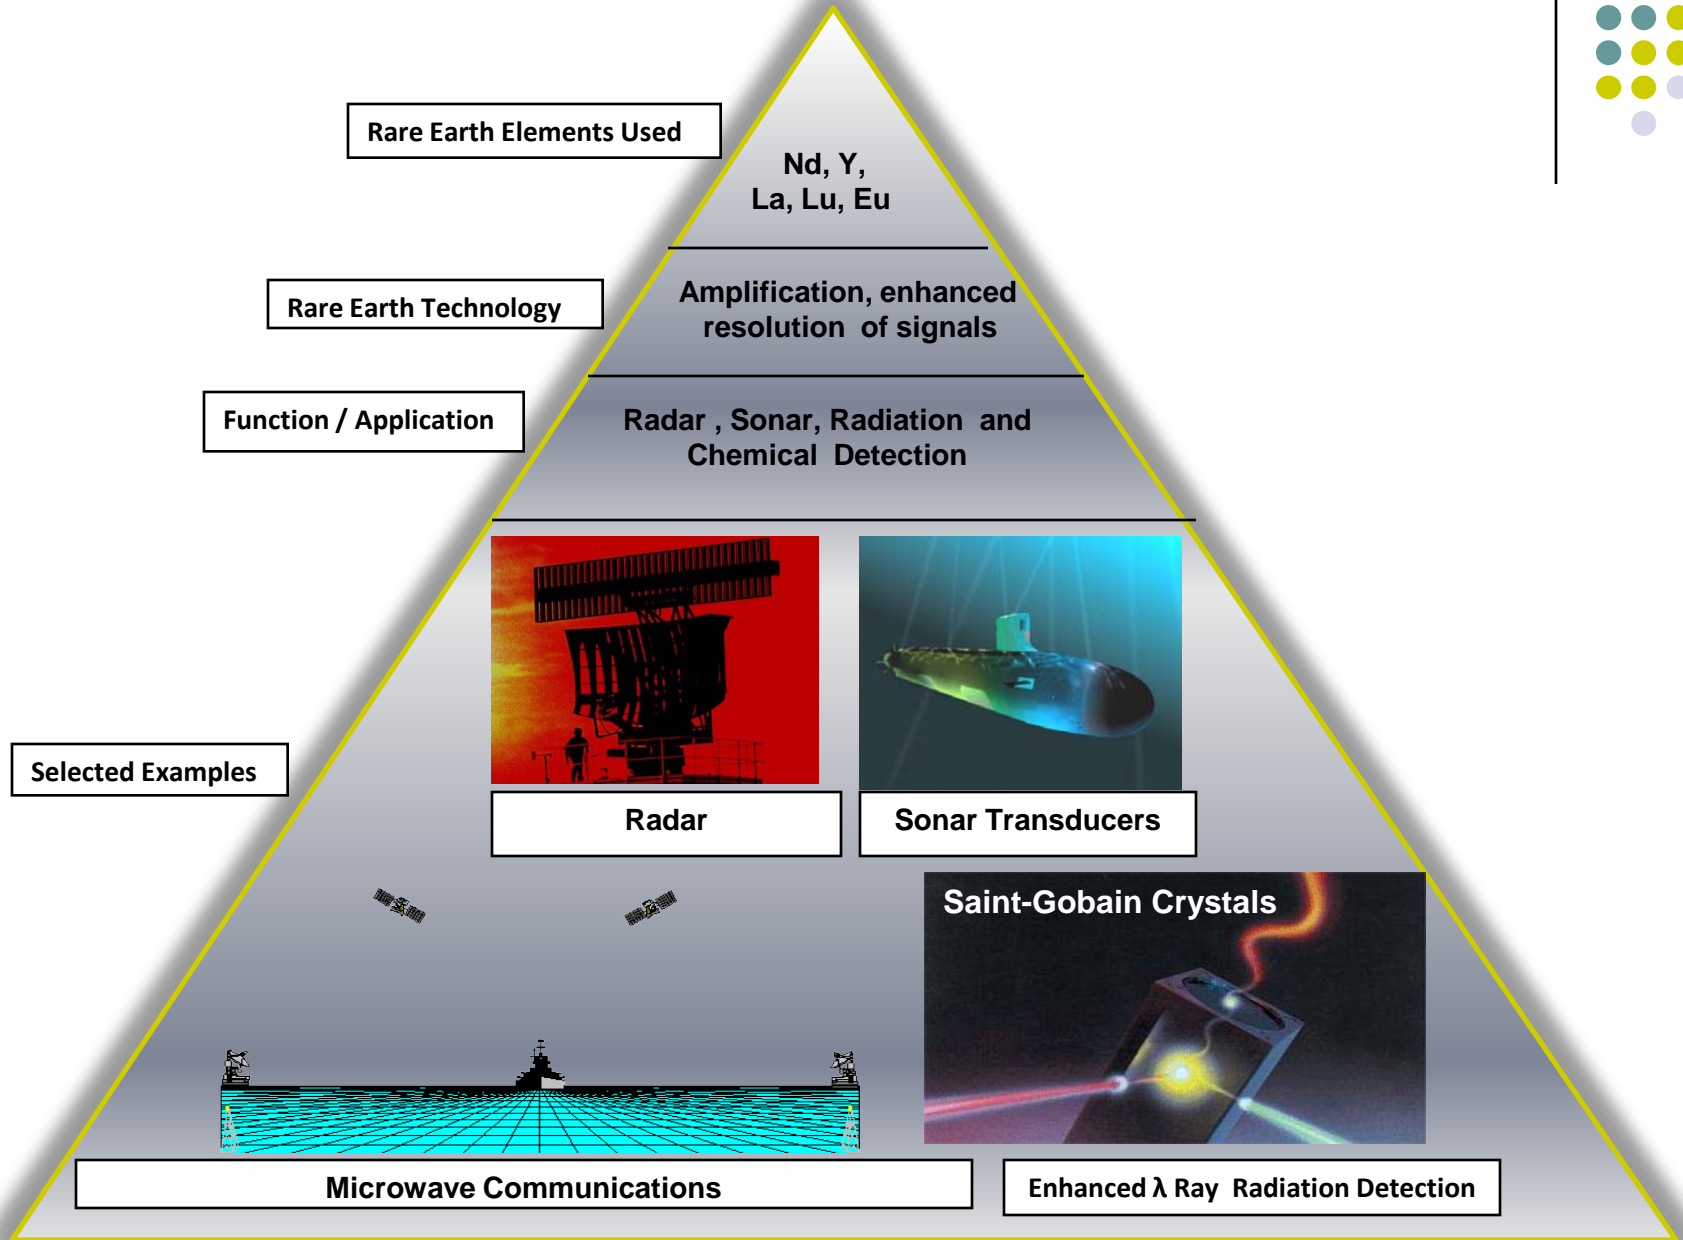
Rare Earth Elements Used

Nd, Y,
La, Lu, Eu

Rare Earth Technology

Amplification, enhanced resolution of signals

Function / Application

Radar , Sonar, Radiation and Chemical Detection

Selected Examples

Radar

Sonar Transducers

Saint-Gobain Crystals

Microwave Communications

Enhanced λ Ray Radiation Detection